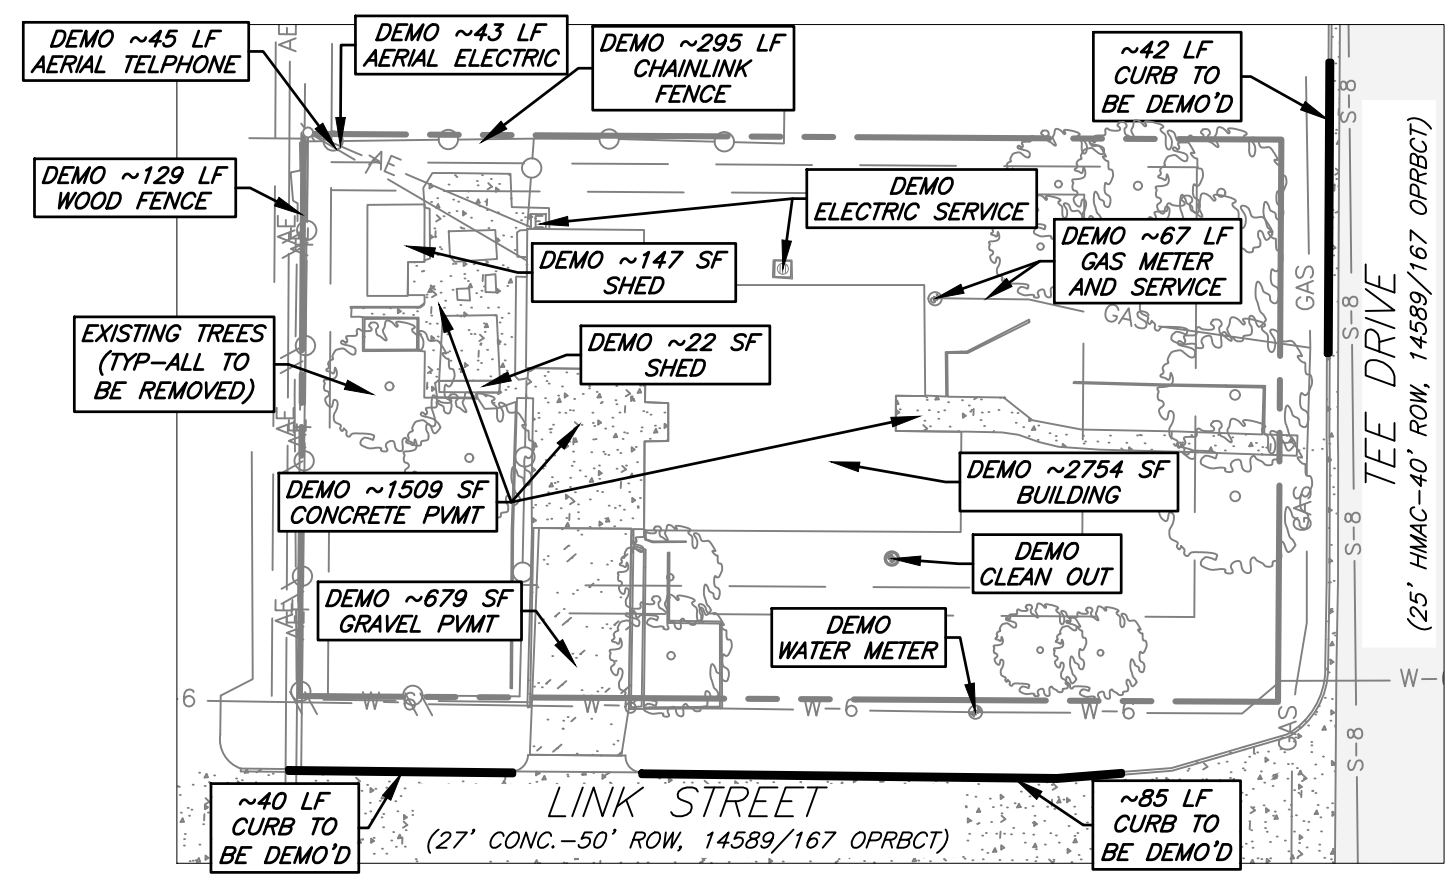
DEMO ~45 LF
AERIAL TELPHONE

DEMO ~43 LF
AERIAL ELECTRIC

DEMO ~295 LF
CHAINLINK
FENCE

~42 LF
CURB TO
BE DEMO'D

DEMO ~129 LF
WOOD FENCE

DEMO
ELECTRIC SERVICE

DEMO ~147 SF
SHED

DEMO ~67 LF
GAS METER
AND SERVICE

EXISTING TREES
(TYP–ALL TO
BE REMOVED)

DEMO ~22 SF
SHED

DEMO ~1509 SF
CONCRETE PVMT

DEMO ~2754 SF
BUILDING

DEMO
CLEAN OUT

DEMO ~679 SF
GRAVEL PVMT

DEMO
WATER METER

AE
AE
AE
AE
GAS
GAS
GAS
GAS
S-8
S-8
S-8
S-8
W-6
W-6
W-6
W-6
W-
6

TEE DRIVE
(25' HMAC-40' ROW, 14589/167 OPRBCT)

~40 LF
CURB TO
BE DEMO'D

LINK STREET
(27' CONC.-50' ROW, 14589/167 OPRBCT)

~85 LF
CURB TO
BE DEMO'D